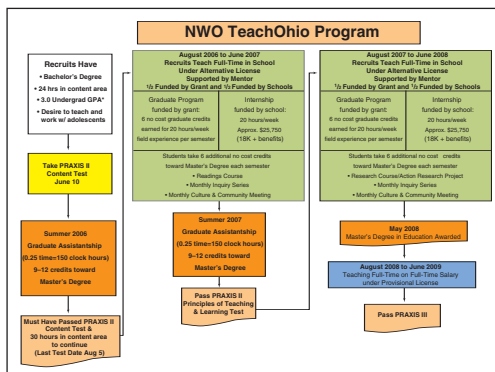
NWO TeachOhio Program

Recruits Have
• Bachelor's Degree
• 24 hrs in content area
• 3.0 Undergrad GPA*
• Desire to teach and work w/ adolescents

Take PRAXIS II Content Test June 10

Summer 2006
Graduate Assistantship
(0.25 time=150 clock hours)
9–12 credits toward Master's Degree

Must Have Passed PRAXIS II Content Test & 30 hours in content area to continue
(Last Test Date Aug 5)

August 2006 to June 2007
Recruits Teach Full-Time in School Under Alternative License
Supported by Mentor
½ Funded by Grant and ½ Funded by Schools

Graduate Program
funded by grant:
6 no cost graduate credits earned for 20 hours/week field experience per semester

Internship
funded by school:
20 hours/week
Approx. $25,750
(18K + benefits)

Students take 6 additional no cost credits toward Master's Degree each semester
• Readings Course
• Monthly Inquiry Series
• Monthly Culture & Community Meeting

Summer 2007
Graduate Assistantship
(0.25 time=150 clock hours)
9–12 credits toward Master's Degree

Pass PRAXIS II
Principles of Teaching & Learning Test

August 2007 to June 2008
Recruits Teach Full-Time in School Under Alternative License
Supported by Mentor
½ Funded by Grant and ½ Funded by Schools

Graduate Program
funded by grant:
6 no cost graduate credits earned for 20 hours/week field experience per semester

Internship
funded by school:
20 hours/week
Approx. $25,750
(18K + benefits)

Students take 6 additional no cost credits toward Master's Degree each semester
• Research Course/Action Research Project
• Monthly Inquiry Series
• Monthly Culture & Community Meeting

May 2008
Master's Degree in Education Awarded

August 2008 to June 2009
Teaching Full-Time on Full-Time Salary under Provisional License

Pass PRAXIS III